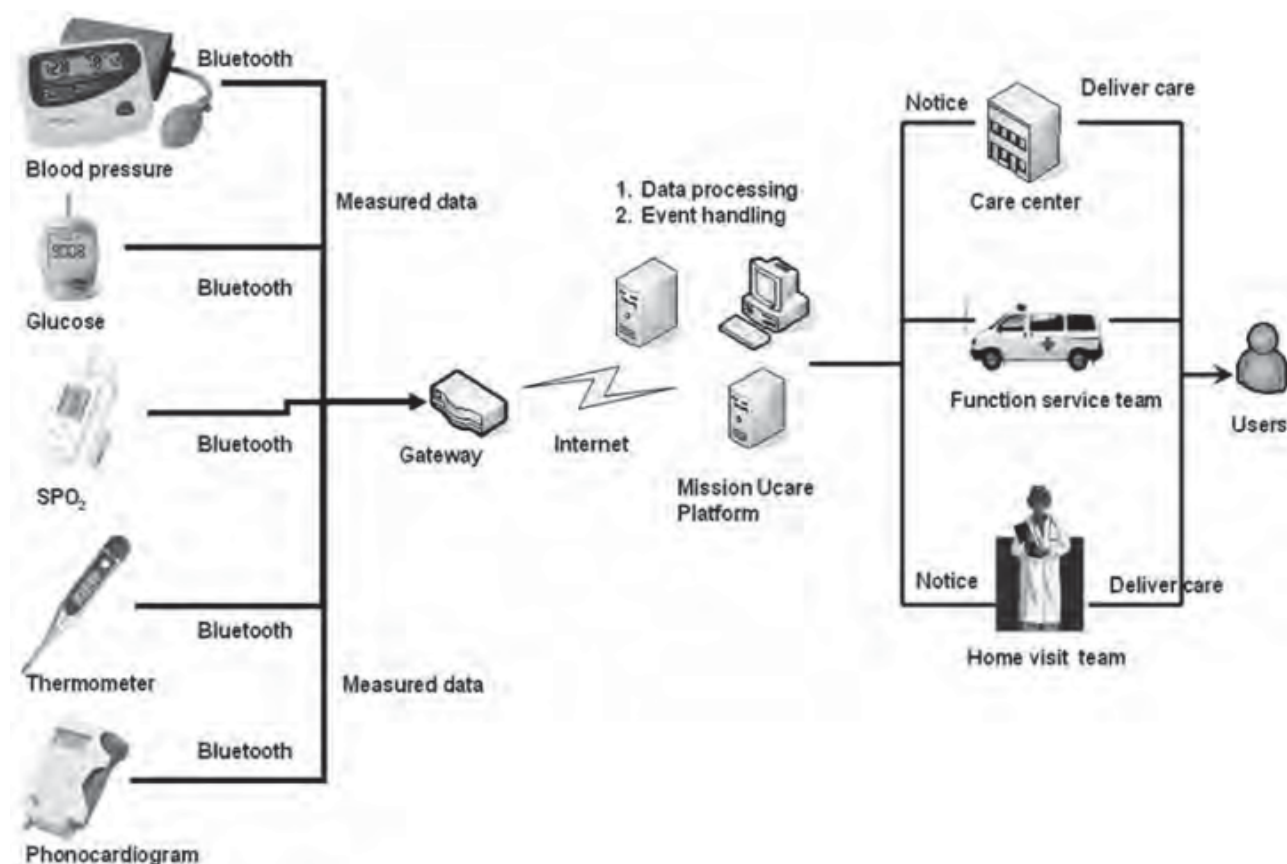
Bluetooth

Blood pressure

Measured data

Glucose

Bluetooth

$SPO_2$

Bluetooth

Thermometer

Bluetooth

Measured data

Phonocardiogram

Bluetooth

Gateway

Internet

1. Data processing
2. Event handling

Mission Ucare Platform

Notice

Deliver care

Care center

Function service team

Users

Notice

Deliver care

Home visit team